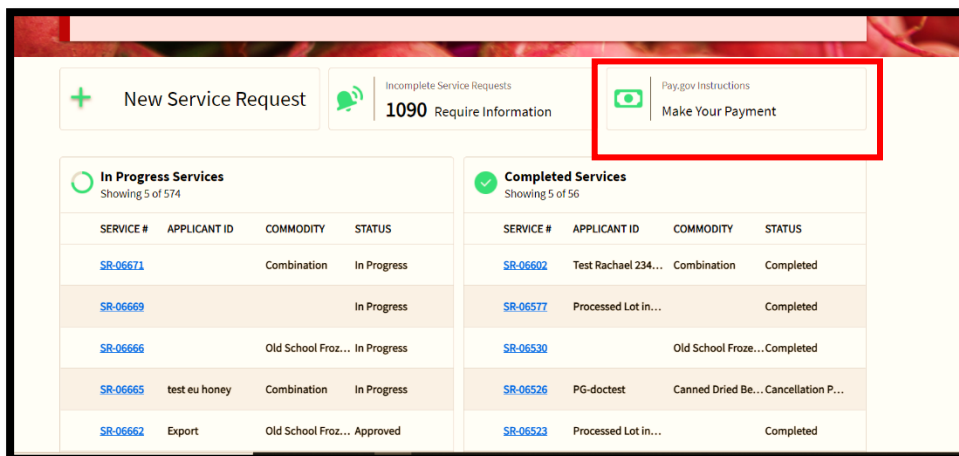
New Service Request

Incomplete Service Requests
1090 Require Information

Pay.gov Instructions
Make Your Payment

In Progress Services
Showing 5 of 574

| SERVICE # | APPLICANT ID | COMMODITY | STATUS |
|---|---|---|---|
| SR-06671 | | Combination | In Progress |
| SR-06669 | | | In Progress |
| SR-06666 | | Old School Froz... | In Progress |
| SR-06665 | test eu honey | Combination | In Progress |
| SR-06662 | Export | Old School Froz... | Approved |

Completed Services
Showing 5 of 56

| SERVICE # | APPLICANT ID | COMMODITY | STATUS |
|---|---|---|---|
| SR-06602 | Test Rachael 234... | Combination | Completed |
| SR-06577 | Processed Lot in... | | Completed |
| SR-06530 | | Old School Froze... | Completed |
| SR-06526 | PG-doctest | Canned Dried Be... | Cancellation P... |
| SR-06523 | Processed Lot in... | | Completed |